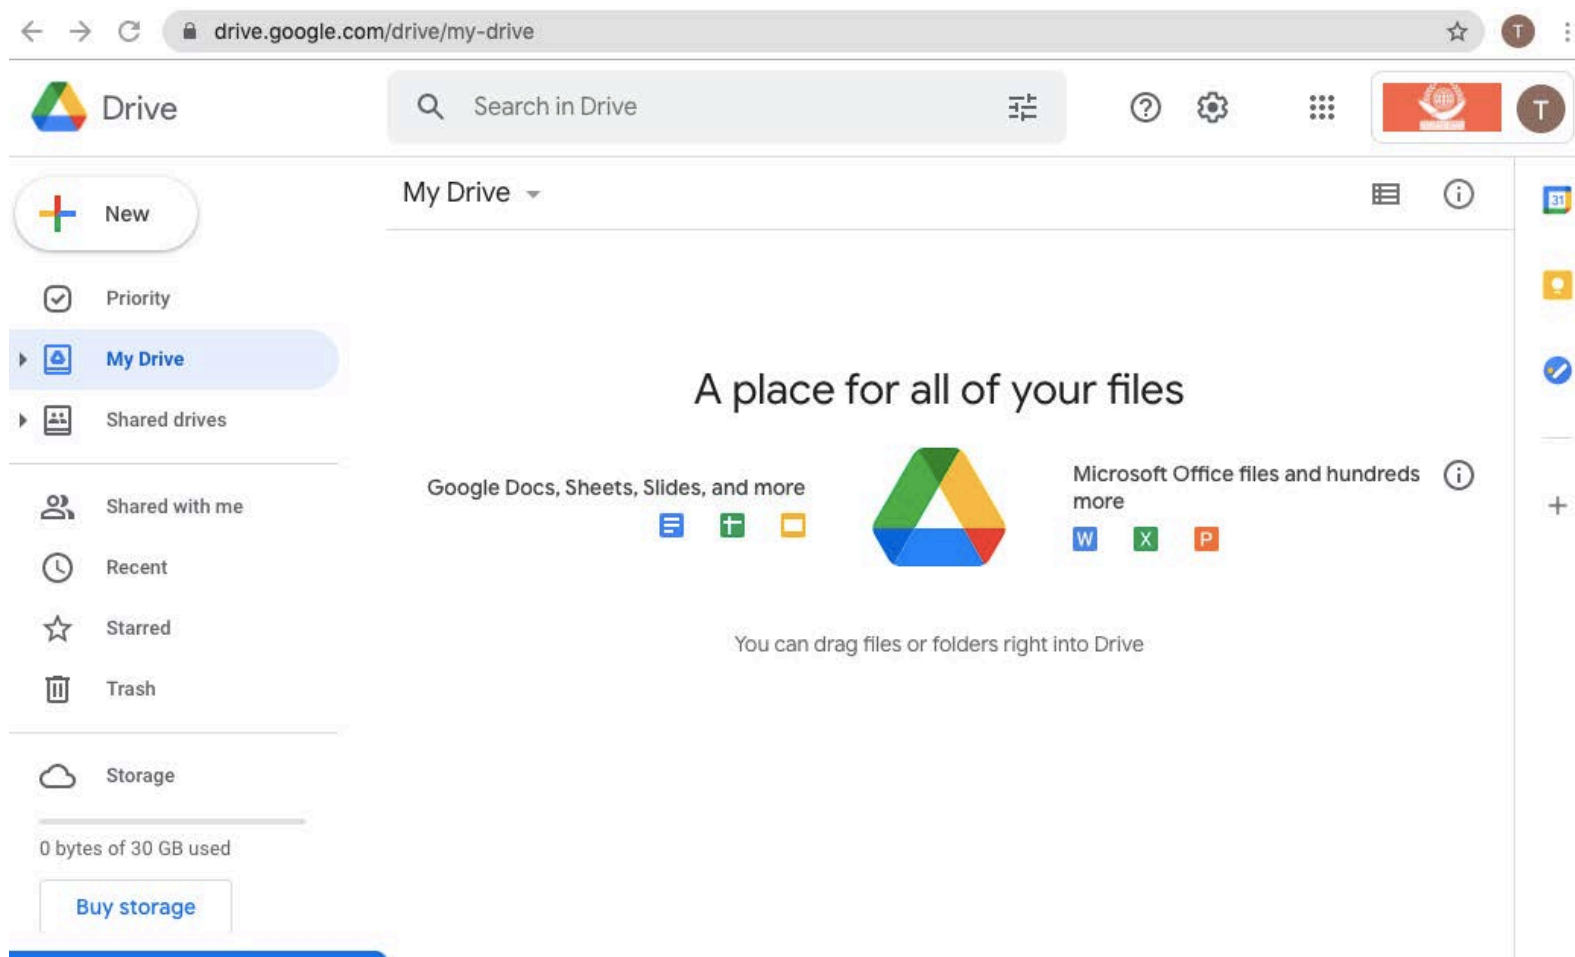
drive.google.com/drive/my-drive

T

Drive

Search in Drive

T

My Drive

New

Priority

My Drive

Shared drives

Shared with me

Recent

Starred

Trash

Storage

0 bytes of 30 GB used

Buy storage

A place for all of your files

Google Docs, Sheets, Slides, and more

Microsoft Office files and hundreds more

W X P

You can drag files or folders right into Drive

31